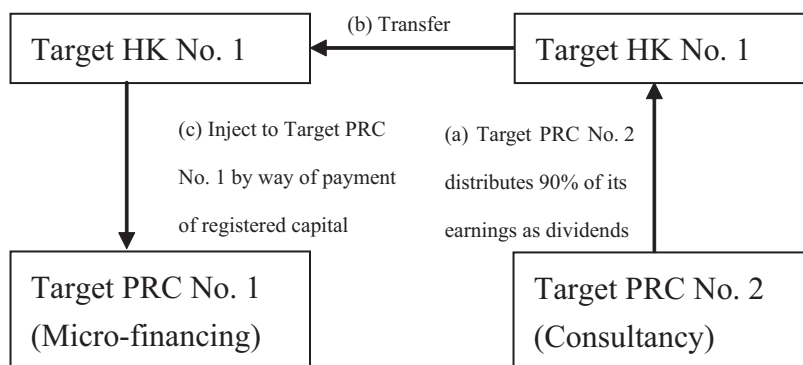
Target HK No. 1

(b) Transfer

Target HK No. 1

(c) Inject to Target PRC No. 1 by way of payment of registered capital

(a) Target PRC No. 2 distributes 90% of its earnings as dividends

Target PRC No. 1 (Micro-financing)

Target PRC No. 2 (Consultancy)